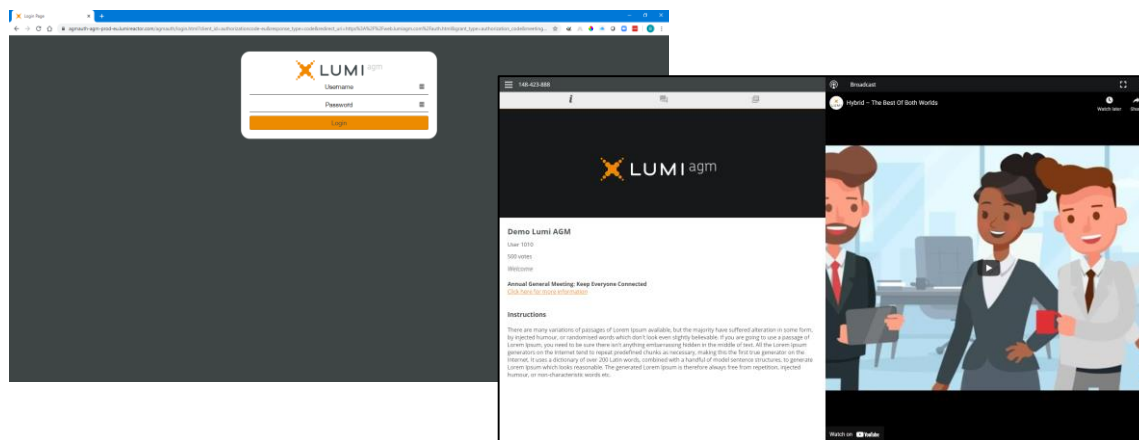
Login Page

agmauth-agm-prod-eu.lumiagm.com/agmauth/login.html?client_id=authorization_code=authresponse_type=code&redirect_uri=https%3A%2F%2Fweb.lumiagm.com%2Fauth.html&grant_type=authorization_code&meeting...

LUMI agm

Username

Password

Login

148-423-888

Broadcast

Hybrid – The Best Of Both Worlds

Watch later

LUMI agm

Demo Lumi AGM

User 1010

500 votes

Welcome

Annual General Meeting: Keep Everyone Connected

Click here for more information

Instructions

There are many variations of passages of Lorem Ipsum available, but the majority have suffered alteration in some form, by injected humour, or randomised words which don't look even slightly believable. If you are going to use a passage of Lorem Ipsum, you need to be sure there isn't anything embarrassing hidden in the middle of text. All the Lorem Ipsum generators on the Internet tend to repeat predefined chunks as necessary, making this the first true generator on the Internet. It uses a dictionary of over 200 Latin words, combined with a handful of model sentence structures, to generate Lorem Ipsum which looks reasonable. The generated Lorem Ipsum is therefore always free from repetition, injected humour, or non-characteristic words etc.

Watch on YouTube